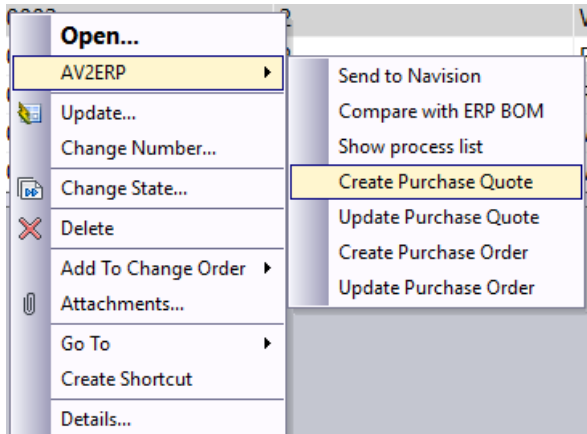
Open...
AV2ERP
Update...
Change Number...
Change State...
Delete
Add To Change Order
Attachments...
Go To
Create Shortcut
Details...

Send to Navision
Compare with ERP BOM
Show process list
Create Purchase Quote
Update Purchase Quote
Create Purchase Order
Update Purchase Order